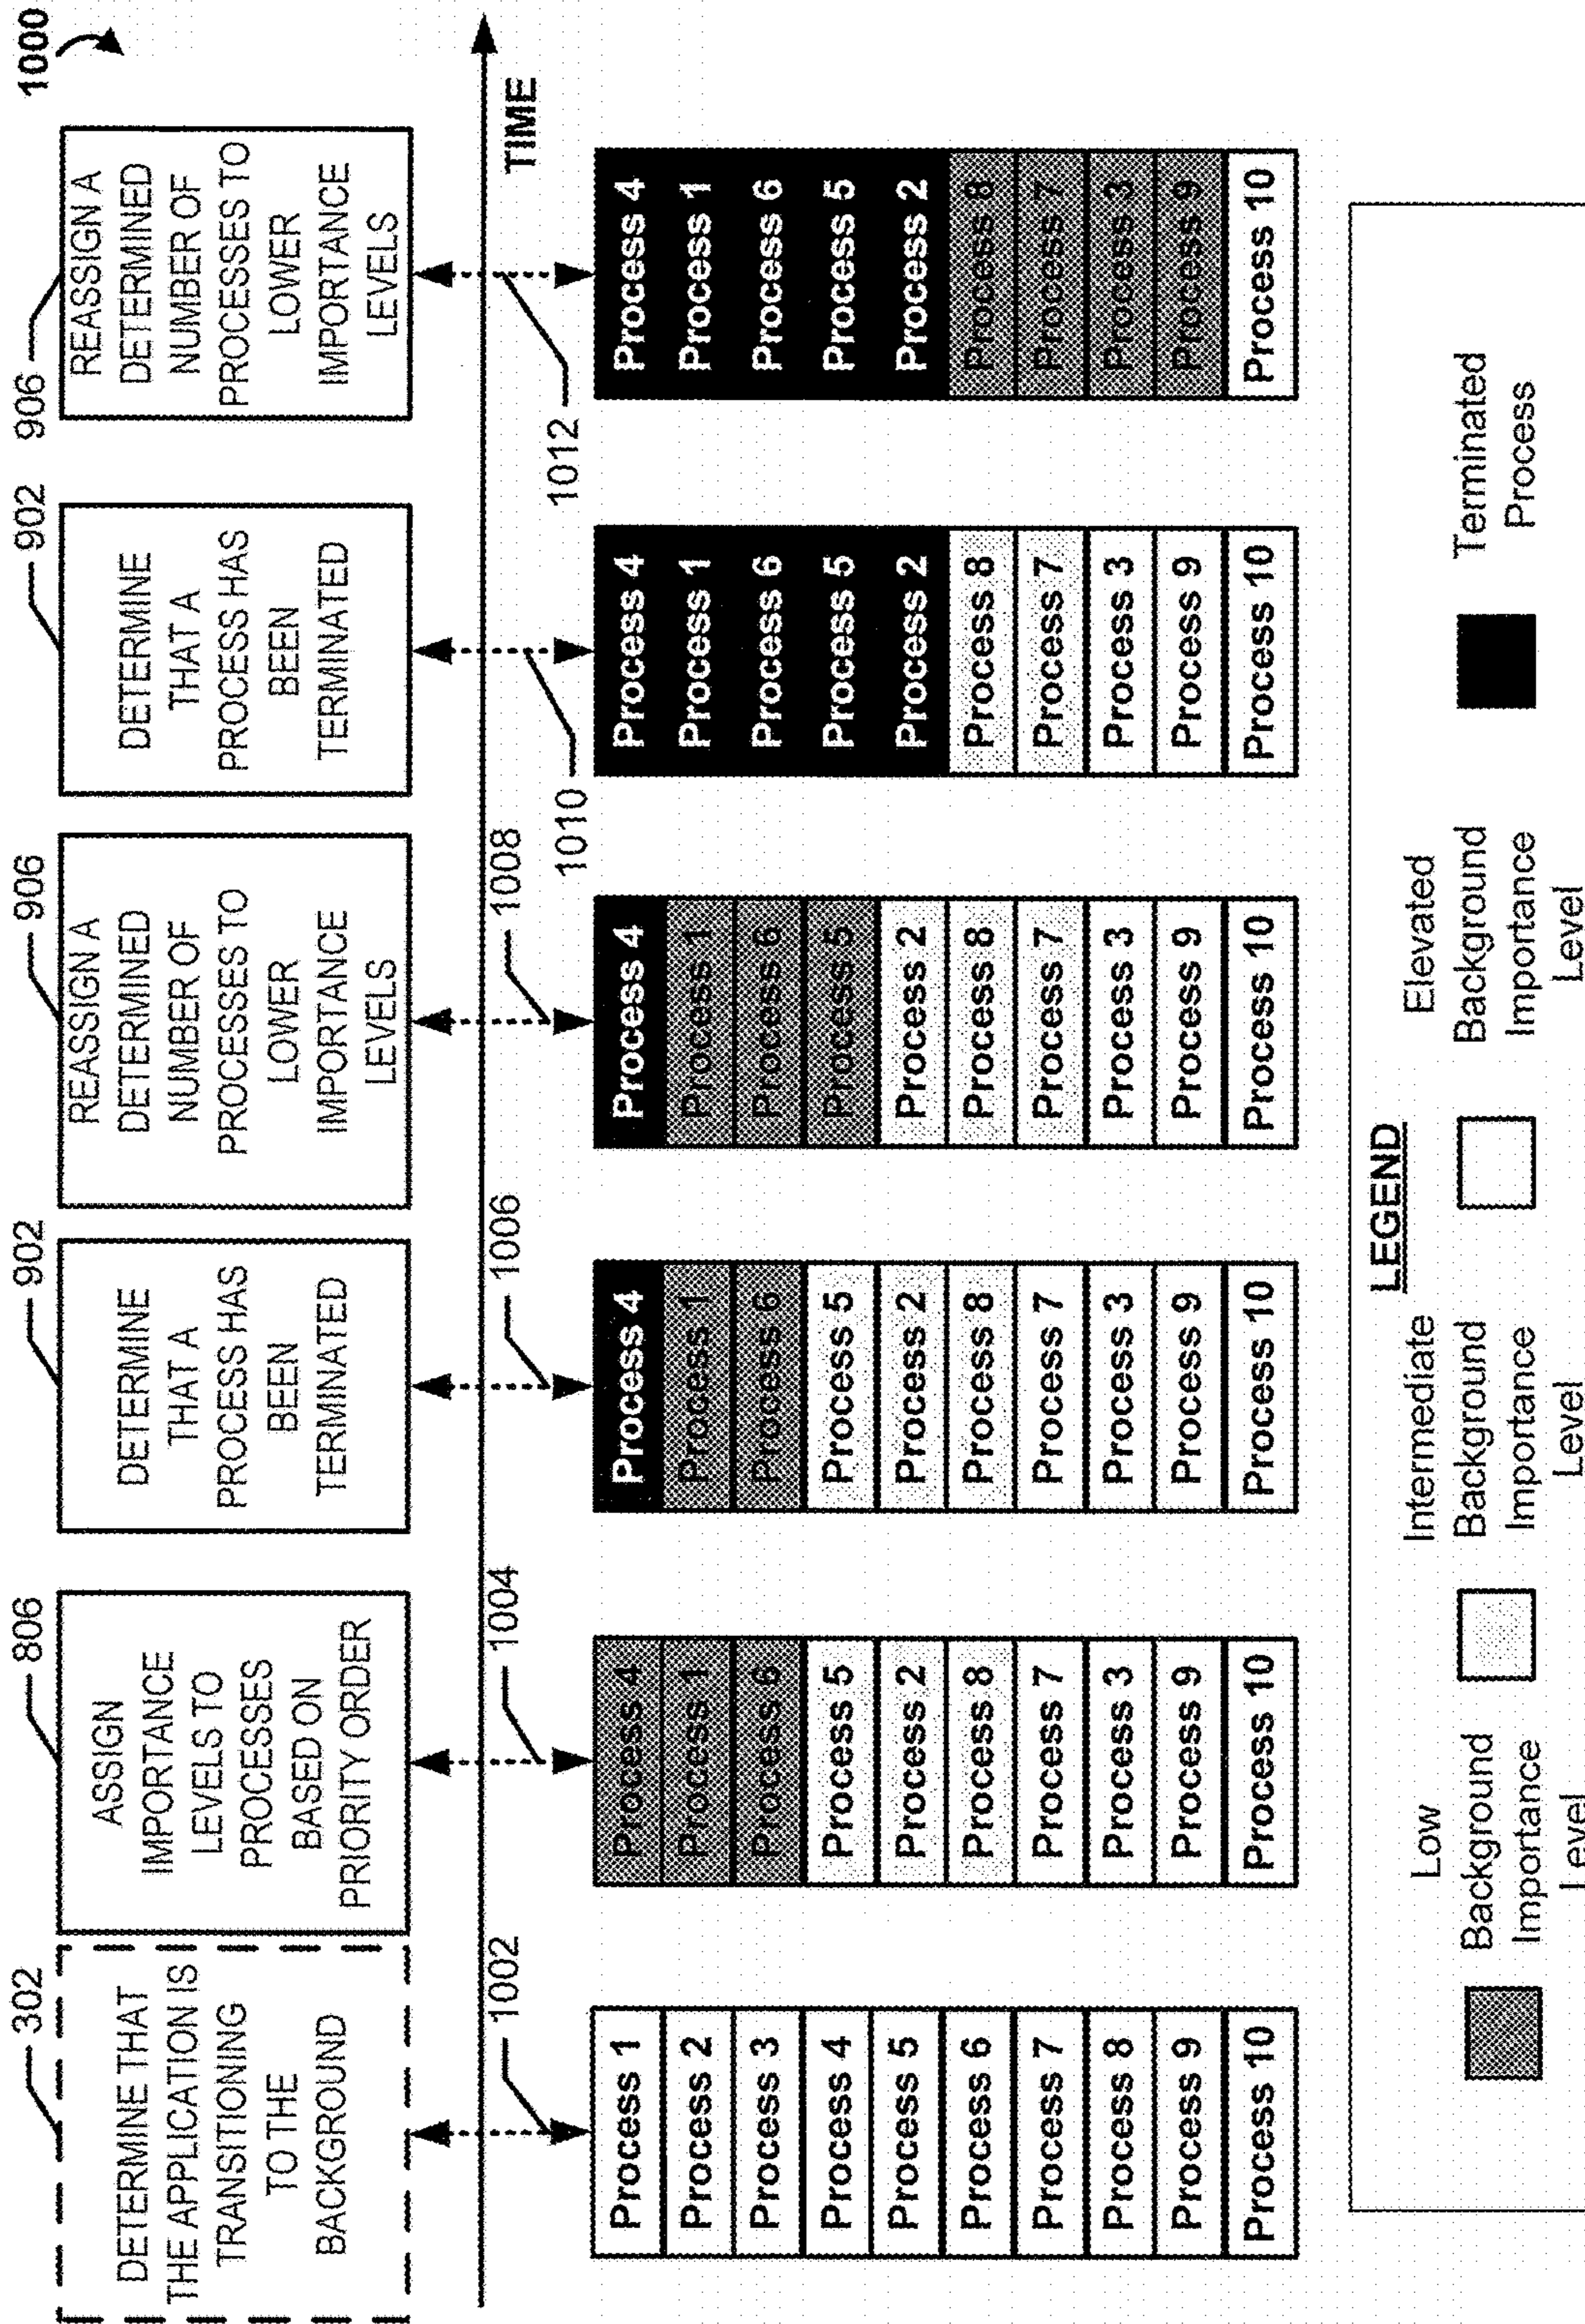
1000

302
DETERMINE THAT THE APPLICATION IS TRANSITIONING TO THE BACKGROUND

806
ASSIGN IMPORTANCE LEVELS TO PROCESSES BASED ON PRIORITY ORDER

902
DETERMINE THAT A PROCESS HAS BEEN TERMINATED

906
REASSIGN A DETERMINED NUMBER OF PROCESSES TO LOWER IMPORTANCE LEVELS

902
DETERMINE THAT A PROCESS HAS BEEN TERMINATED

906
REASSIGN A DETERMINED NUMBER OF PROCESSES TO LOWER IMPORTANCE LEVELS

TIME

1002
Process 1
Process 2
Process 3
Process 4
Process 5
Process 6
Process 7
Process 8
Process 9
Process 10

1004
Process 4
Process 1
Process 6
Process 5
Process 2
Process 8
Process 7
Process 3
Process 9
Process 10

1006
Process 4
Process 1
Process 6
Process 5
Process 2
Process 8
Process 7
Process 3
Process 9
Process 10

1008
Process 4
Process 1
Process 6
Process 5
Process 2
Process 8
Process 7
Process 3
Process 9
Process 10

1010
Process 4
Process 1
Process 6
Process 5
Process 2
Process 8
Process 7
Process 3
Process 9
Process 10

1012
Process 4
Process 1
Process 6
Process 5
Process 2
Process 8
Process 7
Process 3
Process 9
Process 10

LEGEND
Low Background Importance Level
Intermediate Background Importance Level
Elevated Background Importance Level
Terminated Process